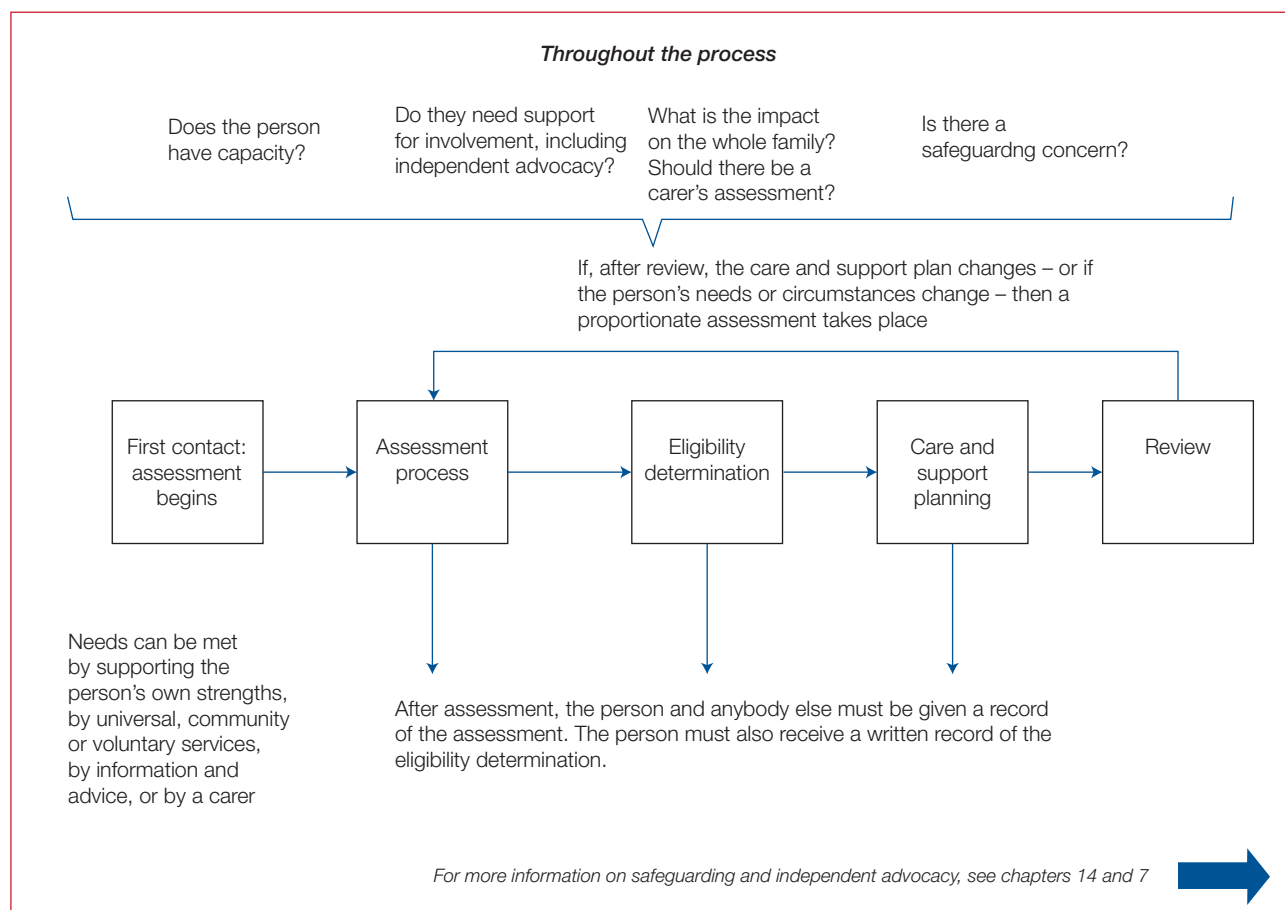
*Throughout the process*

Does the person have capacity?

Do they need support for involvement, including independent advocacy?

What is the impact on the whole family? Should there be a carer's assessment?

Is there a safeguardng concern?

If, after review, the care and support plan changes – or if the person's needs or circumstances change – then a proportionate assessment takes place

First contact: assessment begins

Assessment process

Eligibility determination

Care and support planning

Review

Needs can be met by supporting the person's own strengths, by universal, community or voluntary services, by information and advice, or by a carer

After assessment, the person and anybody else must be given a record of the assessment. The person must also receive a written record of the eligibility determination.

*For more information on safeguarding and independent advocacy, see chapters 14 and 7*